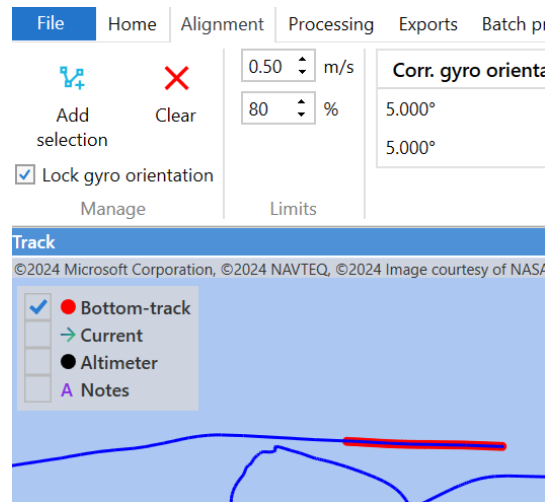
File | Home | Alignment | Processing | Exports | Batch pr

Add selection | Clear
Lock gyro orientation
Manage

0.50 m/s
80 %
Limits

| Corr. gyro orienta |
|---|
| 5.000° |
| 5.000° |

Track
©2024 Microsoft Corporation, ©2024 NAVTEQ, ©2024 Image courtesy of NASA

Bottom-track
Current
Altimeter
A Notes